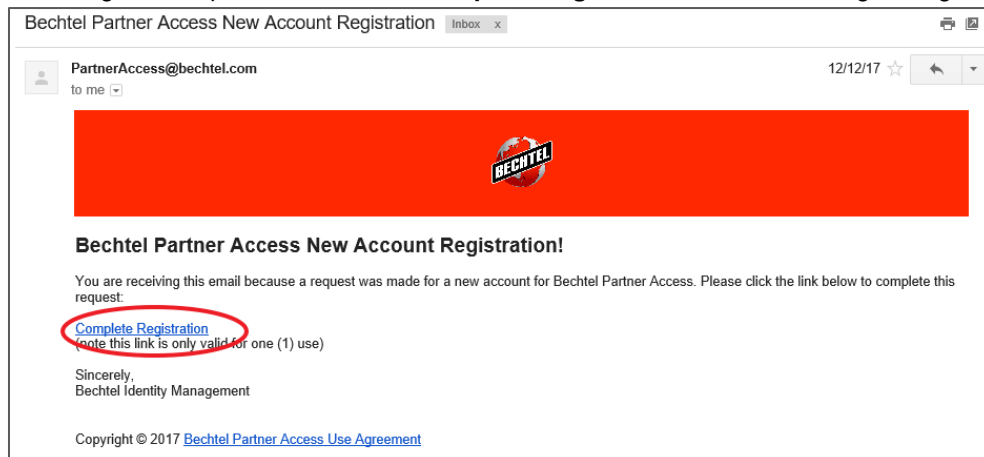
Bechtel Partner Access New Account Registration Inbox x

PartnerAccess@bechtel.com
to me

12/12/17

BECHTEL

Bechtel Partner Access New Account Registration!

You are receiving this email because a request was made for a new account for Bechtel Partner Access. Please click the link below to complete this request:

Complete Registration
(note this link is only valid for one (1) use)

Sincerely,
Bechtel Identity Management

Copyright © 2017 Bechtel Partner Access Use Agreement